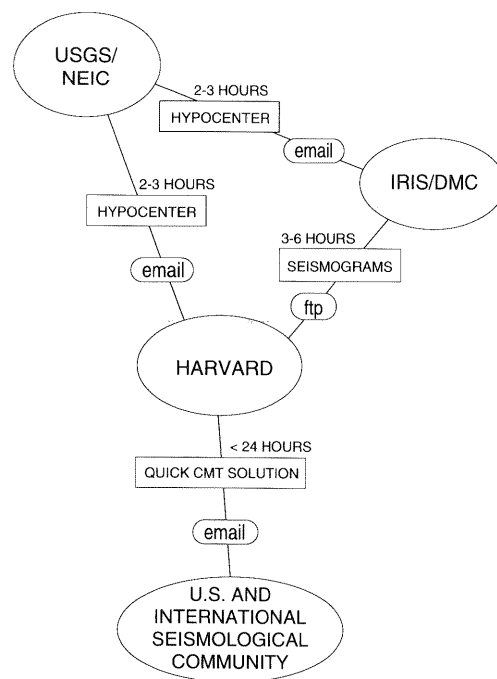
USGS/
NEIC

2-3 HOURS

HYPOCENTER

email

IRIS/DMC

2-3 HOURS

HYPOCENTER

3-6 HOURS

SEISMOGRAMS

email

ftp

HARVARD

< 24 HOURS

QUICK CMT SOLUTION

email

U.S. AND
INTERNATIONAL
SEISMOLOGICAL
COMMUNITY